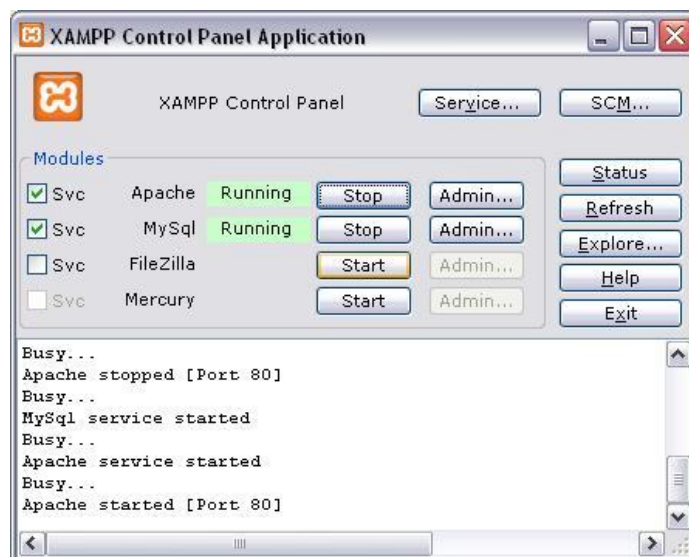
XAMPP Control Panel Application

XAMPP Control Panel

Service...

SCM...

Modules

Svc Apache Running Stop Admin...

Svc MySql Running Stop Admin...

Svc FileZilla Start Admin...

Svc Mercury Start Admin...

Status

Refresh

Explore...

Help

Exit

Busy...
Apache stopped [Port 80]
Busy...
MySql service started
Busy...
Apache service started
Busy...
Apache started [Port 80]